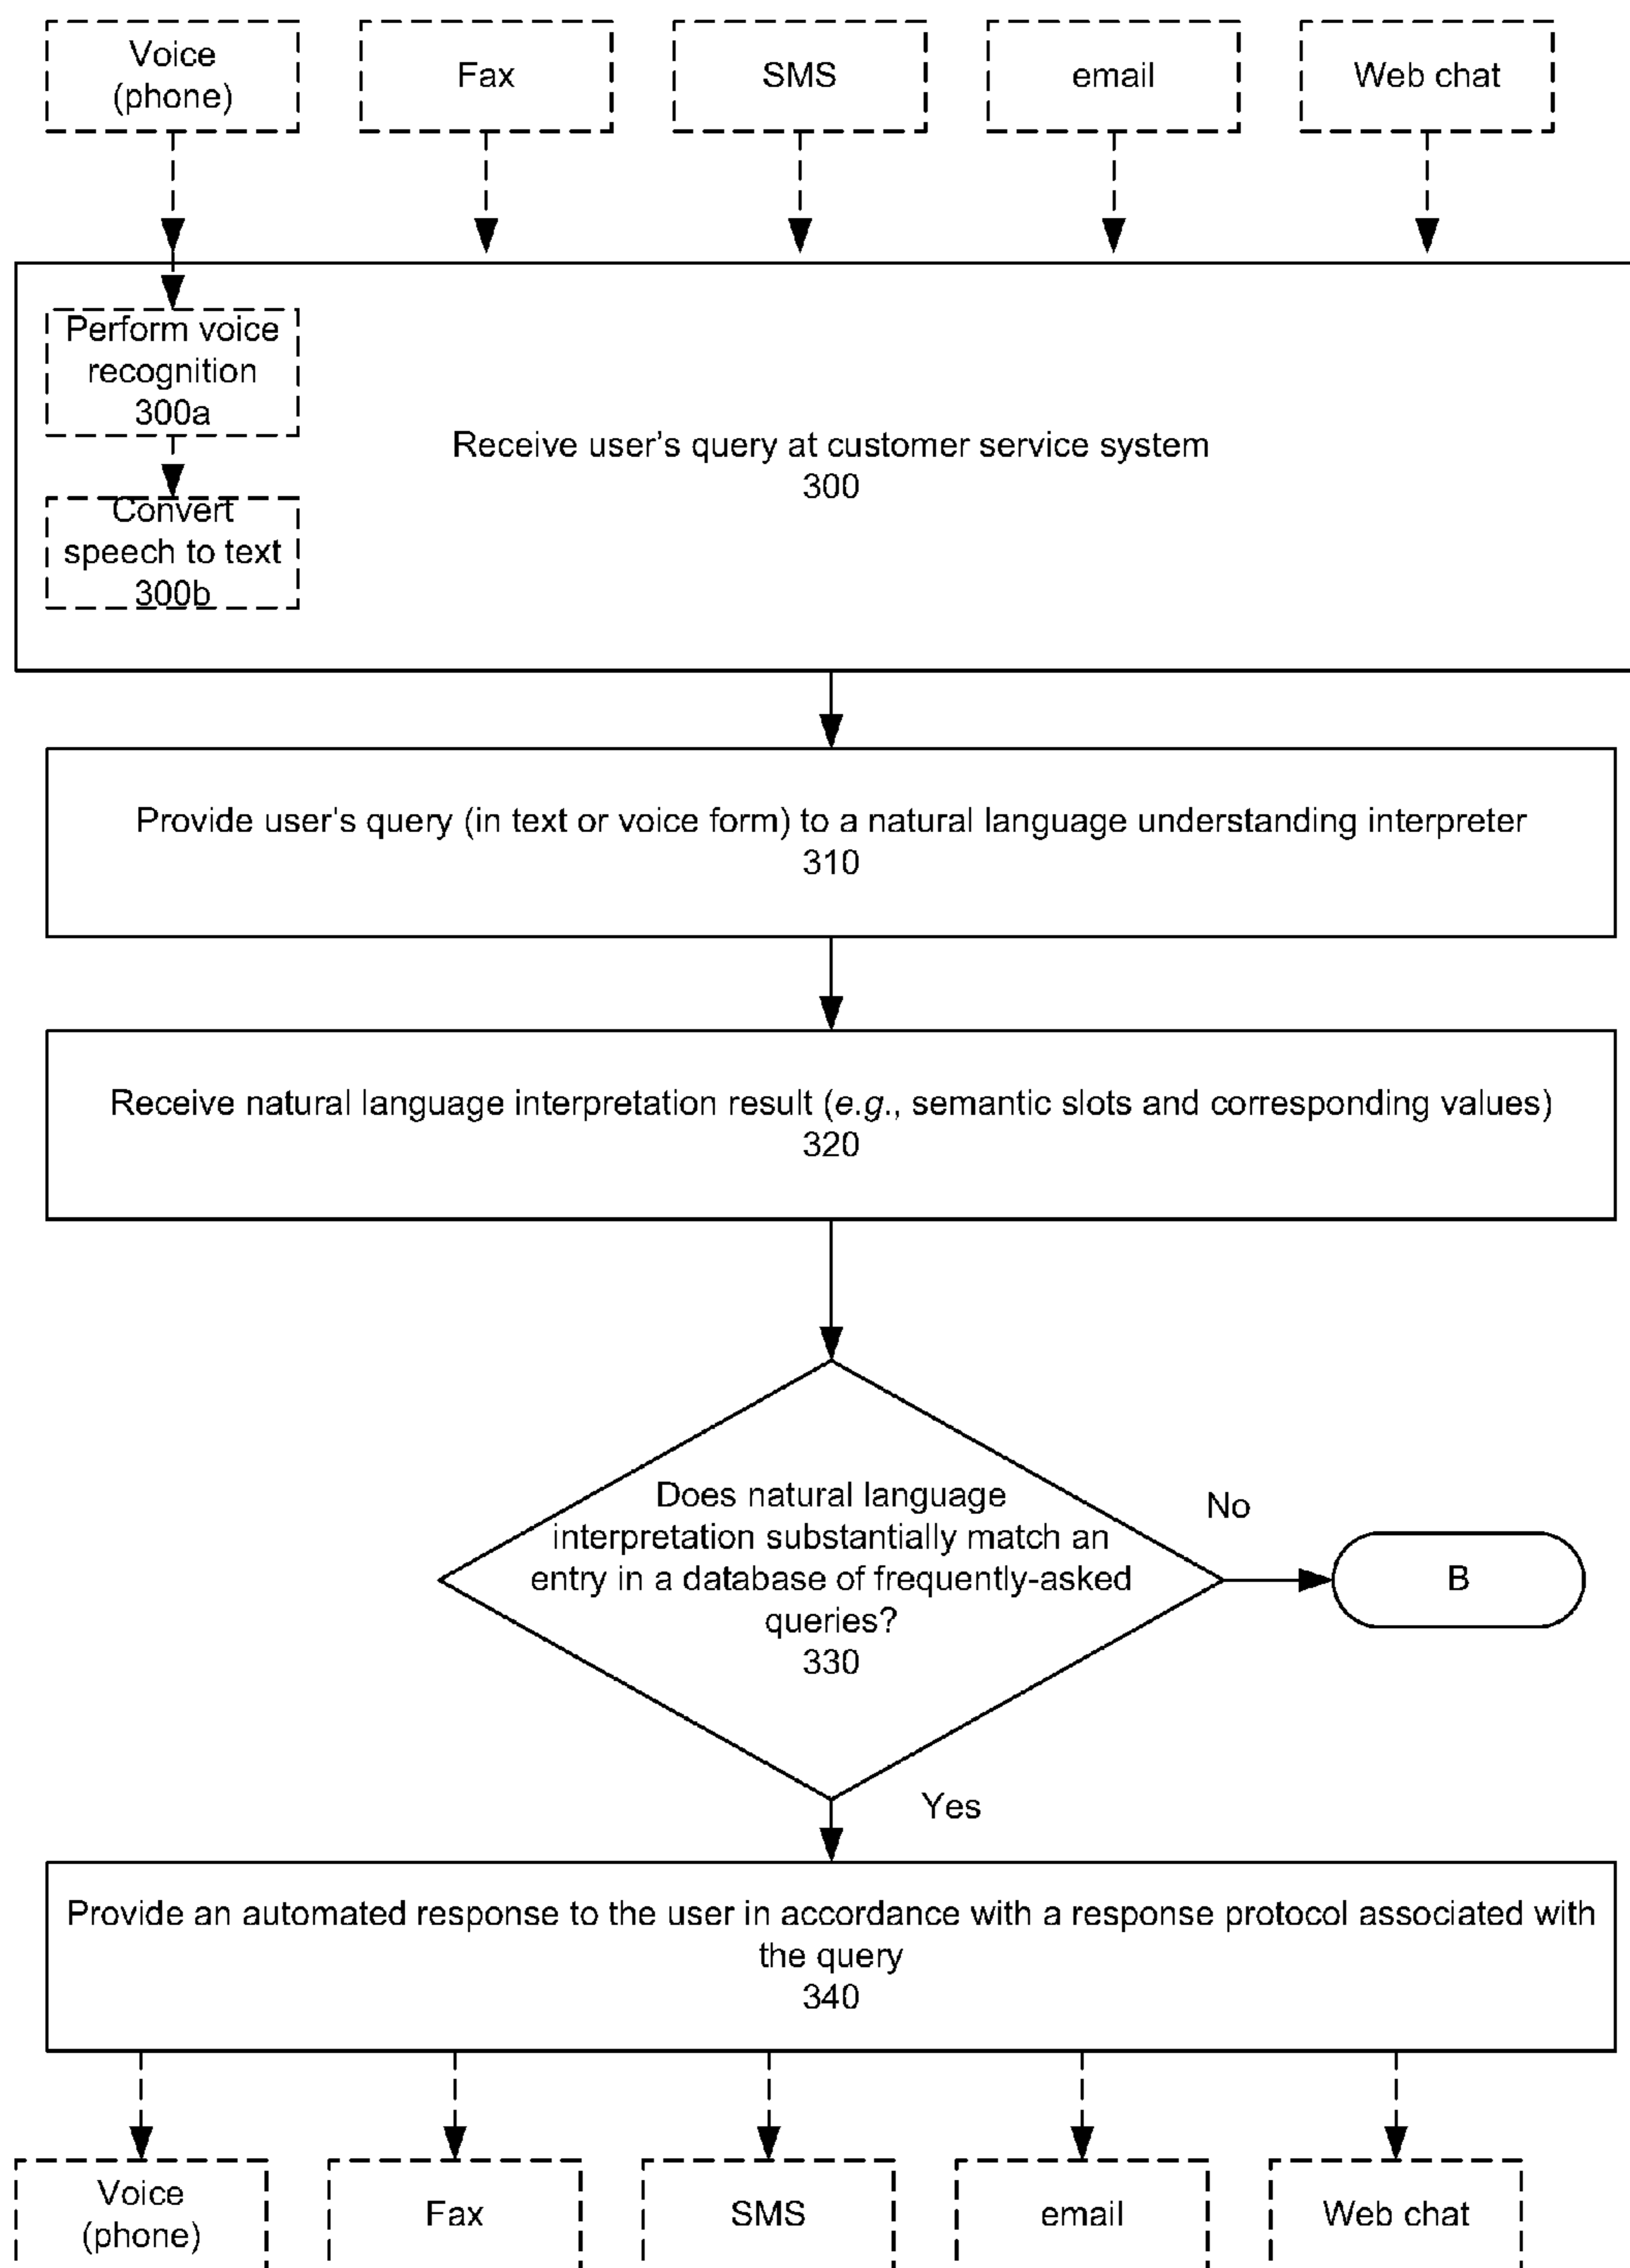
Voice (phone)

Fax

SMS

email

Web chat

Perform voice recognition 300a

Convert speech to text 300b

Receive user's query at customer service system 300

Provide user's query (in text or voice form) to a natural language understanding interpreter 310

Receive natural language interpretation result (*e.g.*, semantic slots and corresponding values) 320

Does natural language interpretation substantially match an entry in a database of frequently-asked queries? 330

No

B

Yes

Provide an automated response to the user in accordance with a response protocol associated with the query 340

Voice (phone)

Fax

SMS

email

Web chat